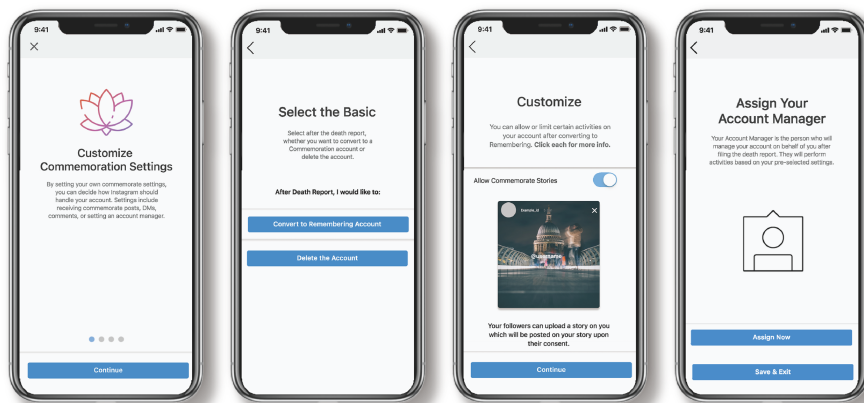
9:41

Customize Commemoration Settings

By setting your own commemorate settings, you can decide how Instagram should handle your account. Settings include receiving commemorate posts, DMs, comments, or setting an account manager.

Continue

9:41

Select the Basic

Select after the death report, whether you went to convert to a Commemoration account or delete the account.

After Death Report, I would like to:

Convert to Remembering Account

Delete the Account

9:41

Customize

You can allow or limit certain activities on your account after converting to Remembering. Click each for more info.

Allow Commemorate Stories

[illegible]

@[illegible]

Your followers can upload a story on you which will be posted on your story upon their consent.

Continue

9:41

Assign Your Account Manager

Your Account Manager is the person who will manage your account on behalf of you after filing the death report. They will perform activities based on your pre-selected settings.

Assign Now

Save & Exit